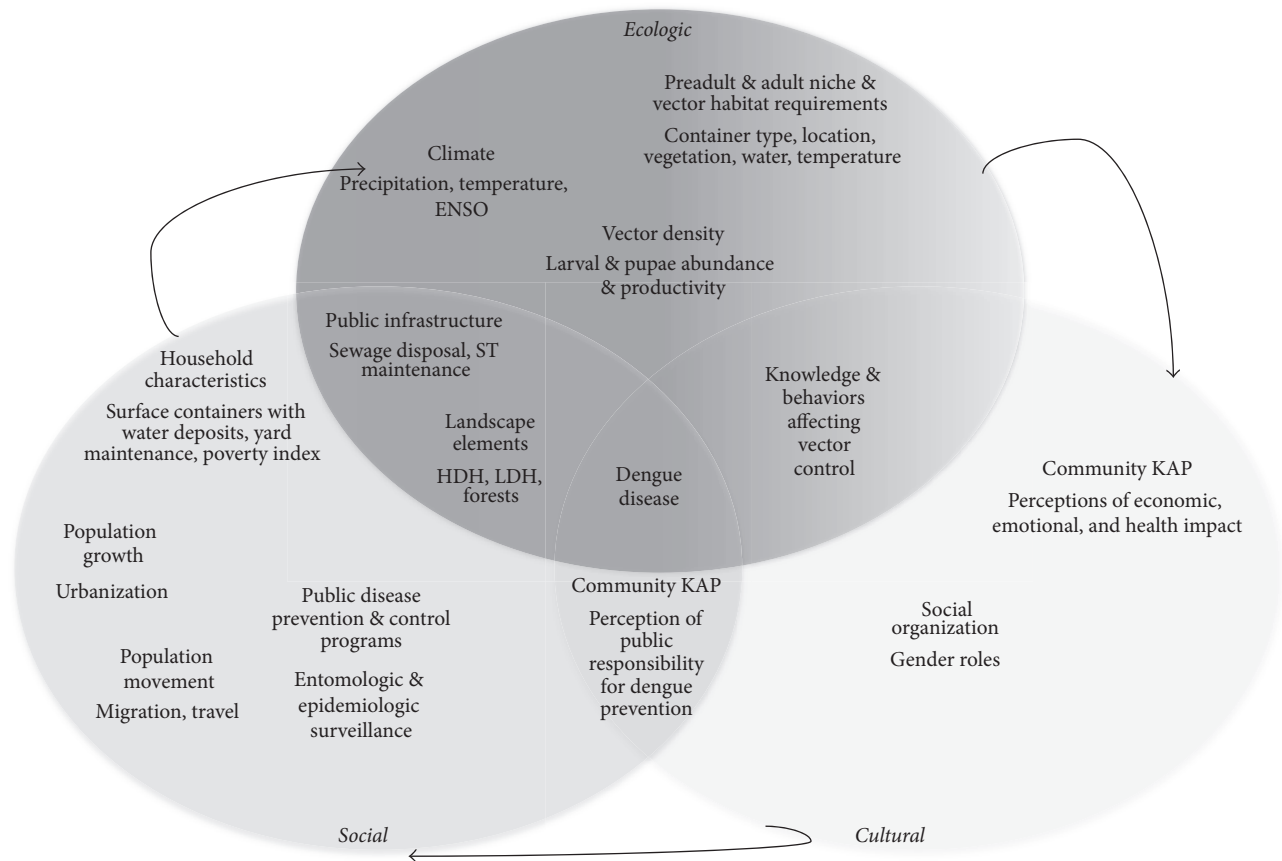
Ecologic

Preadult & adult niche & vector habitat requirements

Container type, location, vegetation, water, temperature

Climate

Precipitation, temperature, ENSO

Vector density

Larval & pupae abundance & productivity

Public infrastructure

Sewage disposal, ST maintenance

Household characteristics

Surface containers with water deposits, yard maintenance, poverty index

Knowledge & behaviors affecting vector control

Landscape elements

HDH, LDH, forests

Dengue disease

Community KAP

Perceptions of economic, emotional, and health impact

Population growth

Urbanization

Public disease prevention & control programs

Community KAP

Perception of public responsibility for dengue prevention

Social organization

Gender roles

Population movement

Migration, travel

Entomologic & epidemiologic surveillance

Social

Cultural